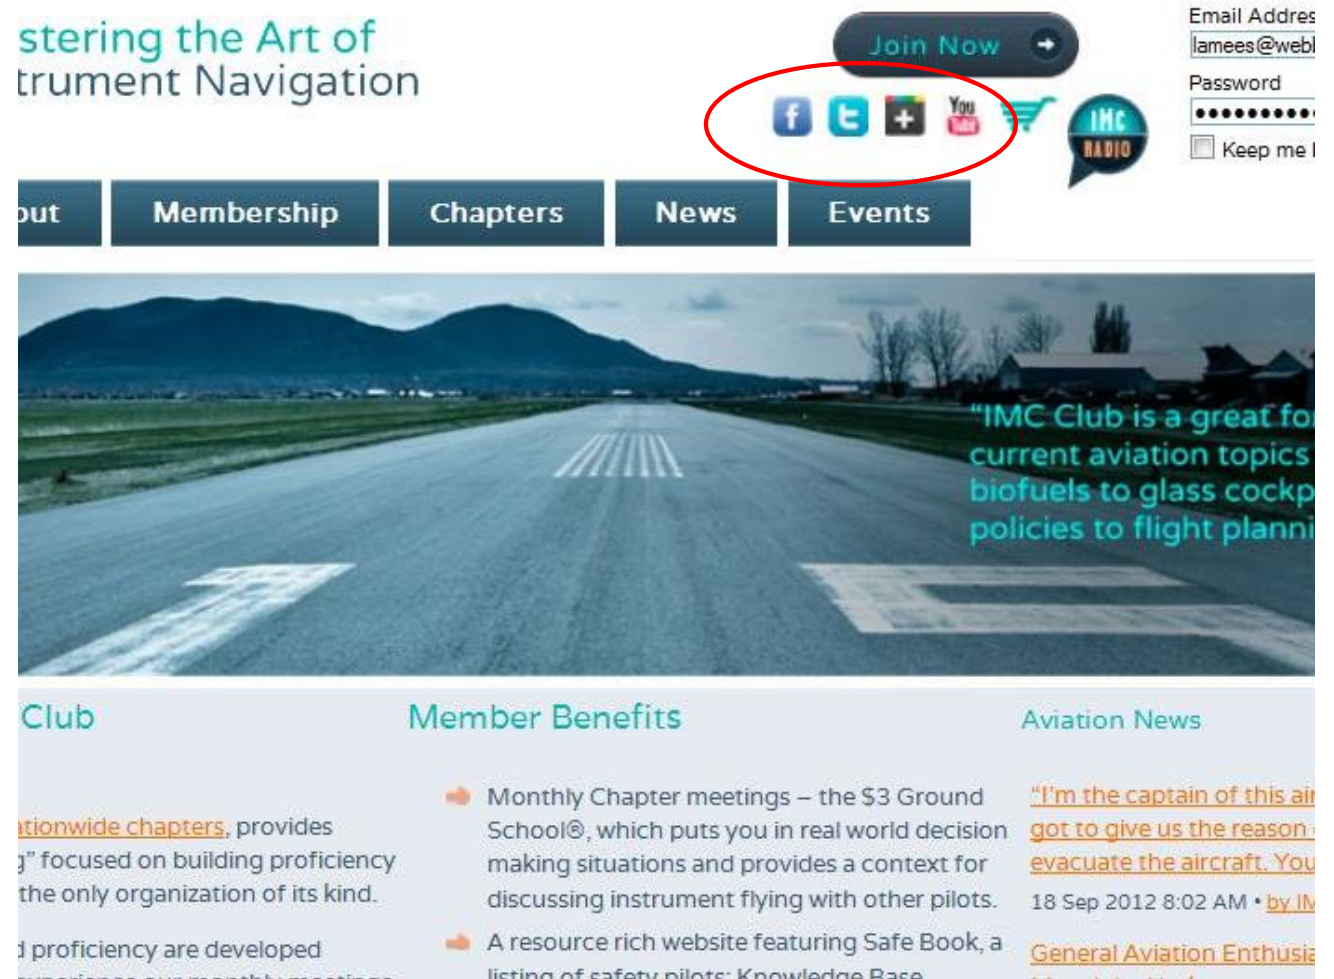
stering the Art of
trument Navigation

Join Now

Email Addres
lamees@webl
Password
••••••••••
Keep me l

IMC RADIO

You Tube

out | Membership | Chapters | News | Events

"IMC Club is a great fo
current aviation topics
biofuels to glass cockp
policies to flight planni

Club

tionwide chapters, provides
" focused on building proficiency
the only organization of its kind.

proficiency are developed

Member Benefits

Monthly Chapter meetings – the $3 Ground School®, which puts you in real world decision making situations and provides a context for discussing instrument flying with other pilots.

A resource rich website featuring Safe Book, a listing of safety pilots; Knowledge Base

Aviation News

"I'm the captain of this ai
got to give us the reason
evacuate the aircraft. You
18 Sep 2012 8:02 AM • by IM

General Aviation Enthusia